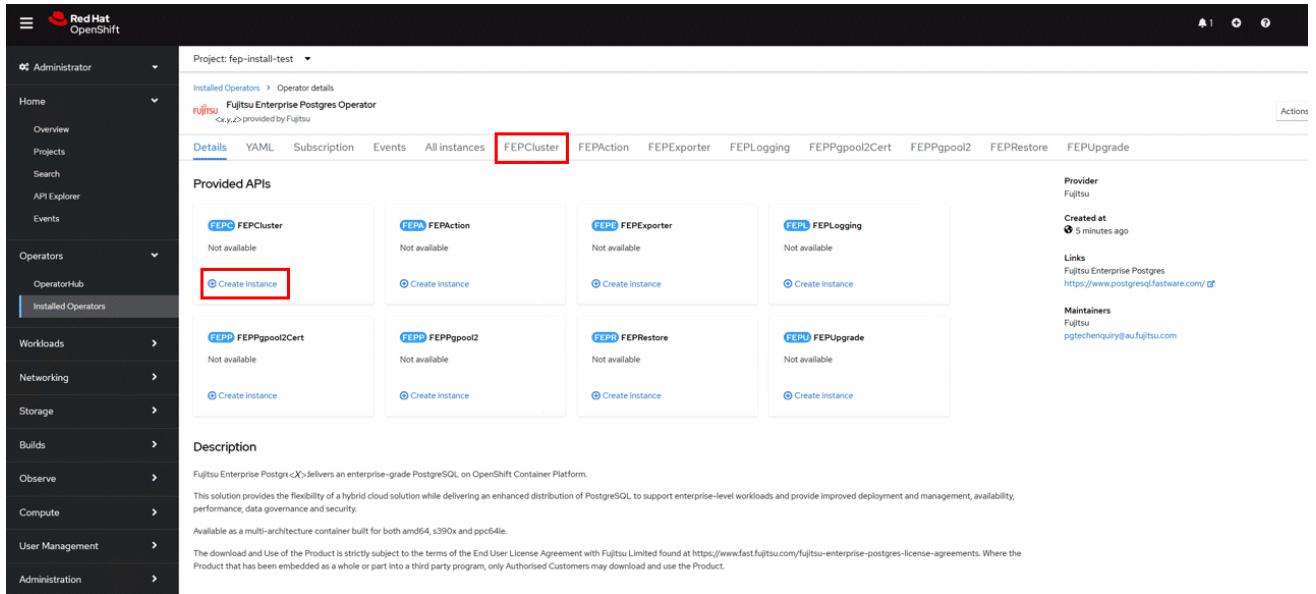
Red Hat OpenShift

1

Administrator

Home
Overview
Projects
Search
API Explorer
Events

Operators
OperatorHub
Installed Operators

Workloads
Networking
Storage
Builds
Observe
Compute
User Management
Administration

Project: fep-install-test

Installed Operators > Operator details

FUJITSU Fujitsu Enterprise Postgres Operator
<x.y.z> provided by Fujitsu

Actions

Details YAML Subscription Events All instances FEPCluster FEPAction FEPExporter FEPLogging FEPPgpool2Cert FEPPgpool2 FEPRestore FEPUpgrade

Provided APIs

FEPC FEPCluster
Not available
Create instance

FEPA FEPAction
Not available
Create instance

FEPE FEPExporter
Not available
Create instance

FEPL FEPLogging
Not available
Create instance

FEPP FEPPgpool2Cert
Not available
Create instance

FEPP FEPPgpool2
Not available
Create instance

FEPR FEPRestore
Not available
Create instance

FEPU FEPUpgrade
Not available
Create instance

Provider
Fujitsu

Created at
5 minutes ago

Links
Fujitsu Enterprise Postgres
https://www.postgresql.fastware.com/

Maintainers
Fujitsu
pgtechenquiry@au.fujitsu.com

Description

Fujitsu Enterprise Postgre<X> delivers an enterprise-grade PostgreSQL on OpenShift Container Platform.

This solution provides the flexibility of a hybrid cloud solution while delivering an enhanced distribution of PostgreSQL to support enterprise-level workloads and provide improved deployment and management, availability, performance, data governance and security.

Available as a multi-architecture container built for both amd64, s390x and ppc64le.

The download and Use of the Product is strictly subject to the terms of the End User License Agreement with Fujitsu Limited found at https://www.fast.fujitsu.com/fujitsu-enterprise-postgres-license-agreements. Where the Product that has been embedded as a whole or part into a third party program, only Authorised Customers may download and use the Product.